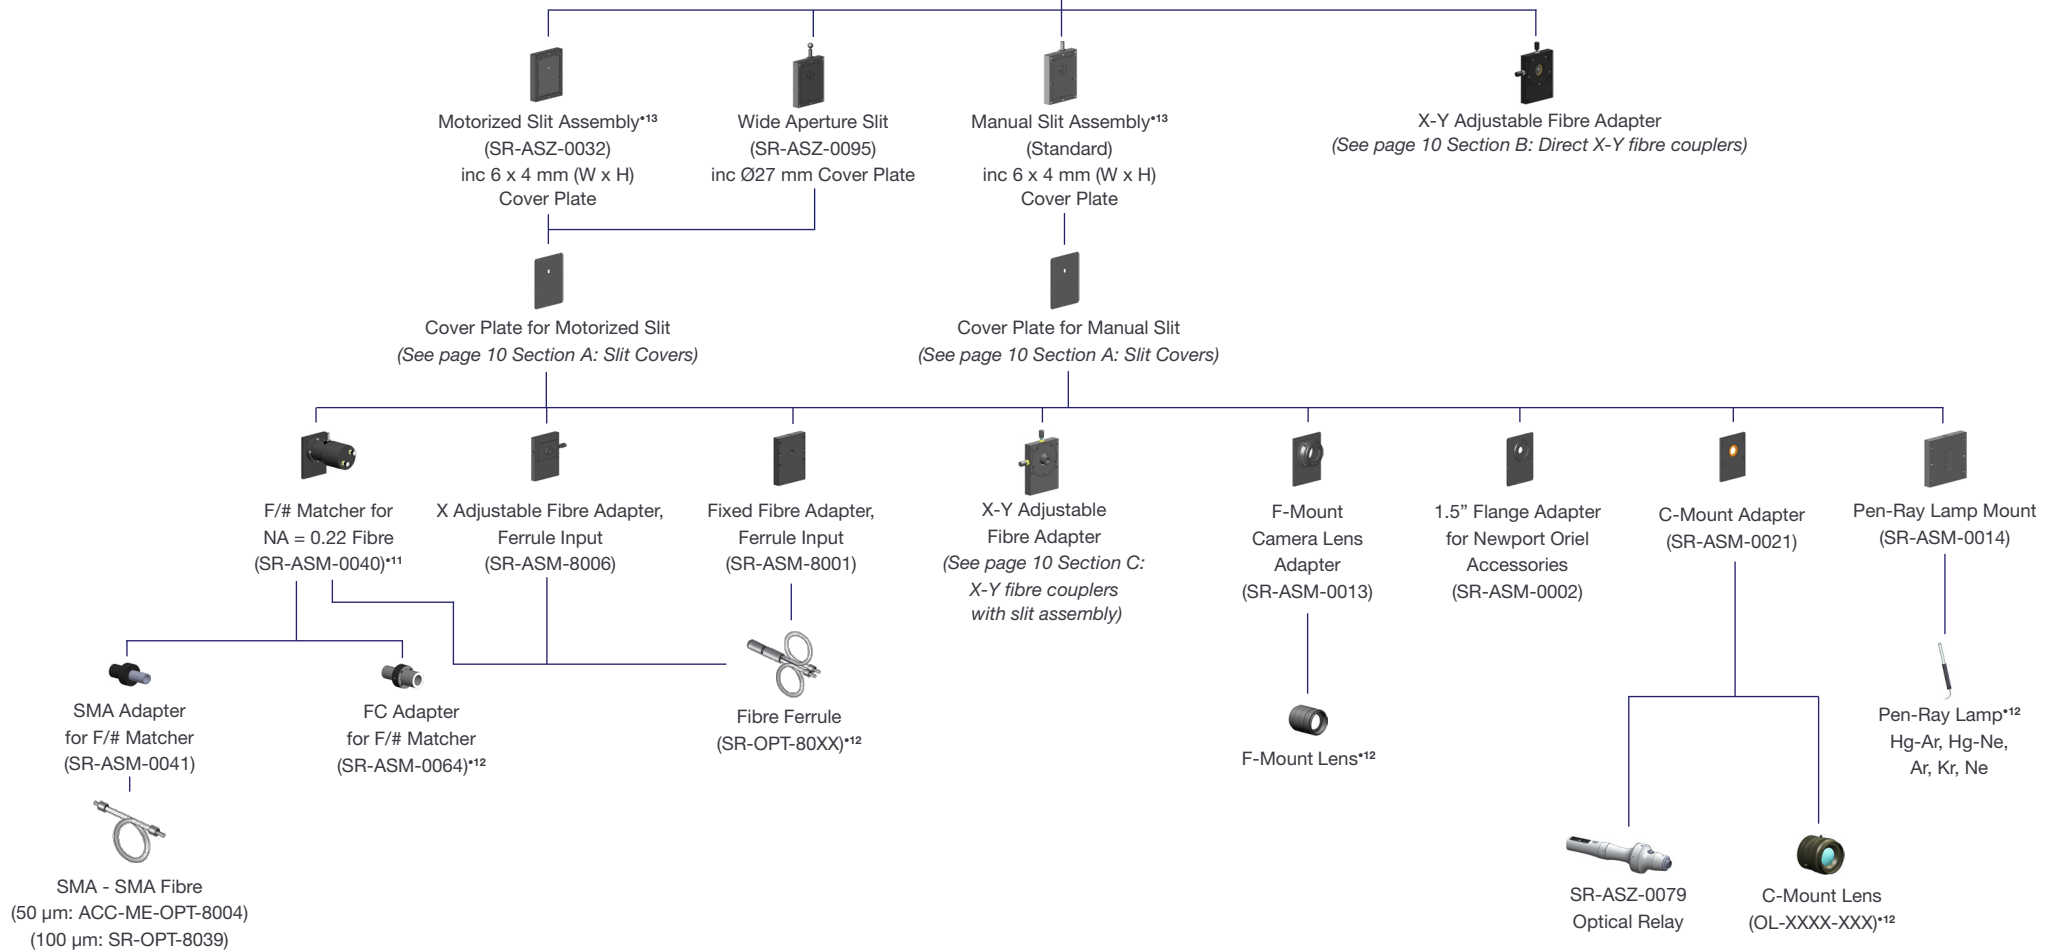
Motorized Slit Assembly•13
(SR-ASZ-0032)
inc 6 x 4 mm (W x H)
Cover Plate

Wide Aperture Slit
(SR-ASZ-0095)
inc Ø27 mm Cover Plate

Manual Slit Assembly•13
(Standard)
inc 6 x 4 mm (W x H)
Cover Plate

X-Y Adjustable Fibre Adapter
*(See page 10 Section B: Direct X-Y fibre couplers)*

Cover Plate for Motorized Slit
*(See page 10 Section A: Slit Covers)*

Cover Plate for Manual Slit
*(See page 10 Section A: Slit Covers)*

F/# Matcher for
NA = 0.22 Fibre
(SR-ASM-0040)•11

X Adjustable Fibre Adapter,
Ferrule Input
(SR-ASM-8006)

Fixed Fibre Adapter,
Ferrule Input
(SR-ASM-8001)

X-Y Adjustable
Fibre Adapter
*(See page 10 Section C:
X-Y fibre couplers
with slit assembly)*

F-Mount
Camera Lens
Adapter
(SR-ASM-0013)

1.5" Flange Adapter
for Newport Oriel
Accessories
(SR-ASM-0002)

C-Mount Adapter
(SR-ASM-0021)

Pen-Ray Lamp Mount
(SR-ASM-0014)

SMA Adapter
for F/# Matcher
(SR-ASM-0041)

FC Adapter
for F/# Matcher
(SR-ASM-0064)•12

Fibre Ferrule
(SR-OPT-80XX)•12

F-Mount Lens•12

Pen-Ray Lamp•12
Hg-Ar, Hg-Ne,
Ar, Kr, Ne

SMA - SMA Fibre
(50 µm: ACC-ME-OPT-8004)
(100 µm: SR-OPT-8039)

SR-ASZ-0079
Optical Relay

C-Mount Lens
(OL-XXXX-XXX)•12